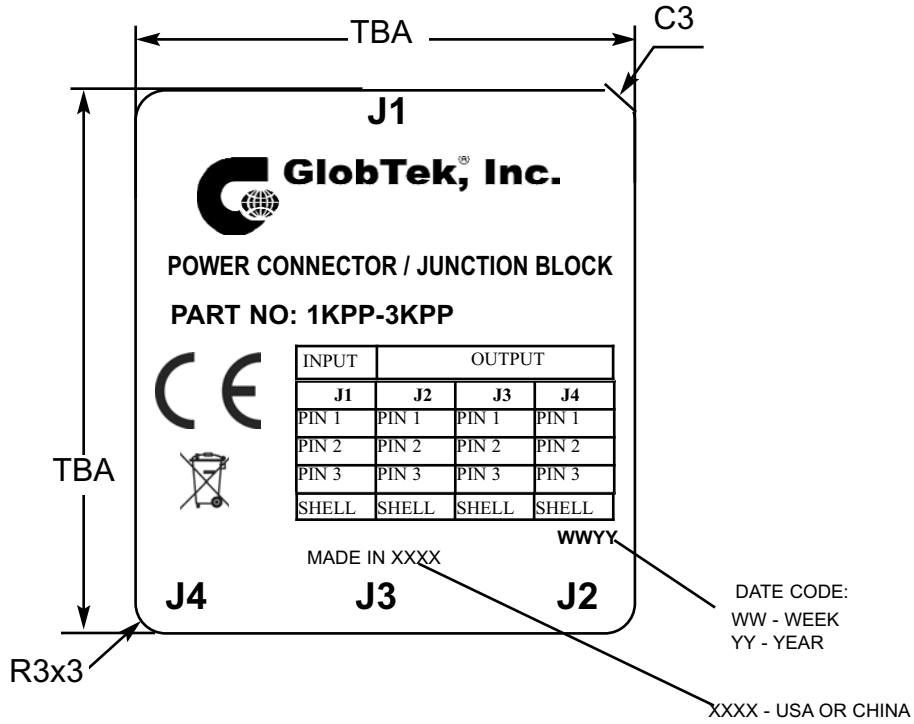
TBA

C3

J1

GlobTek, Inc.

POWER CONNECTOR / JUNCTION BLOCK

PART NO: 1KPP-3KPP

CE

TBA

| INPUT | OUTPUT | | |
|---|---|---|---|
| J1 | J2 | J3 | J4 |
| PIN 1 | PIN 1 | PIN 1 | PIN 1 |
| PIN 2 | PIN 2 | PIN 2 | PIN 2 |
| PIN 3 | PIN 3 | PIN 3 | PIN 3 |
| SHELL | SHELL | SHELL | SHELL |

WWYY

MADE IN XXXX

J4 J3 J2

DATE CODE:
WW - WEEK
YY - YEAR

R3x3

XXXX - USA OR CHINA